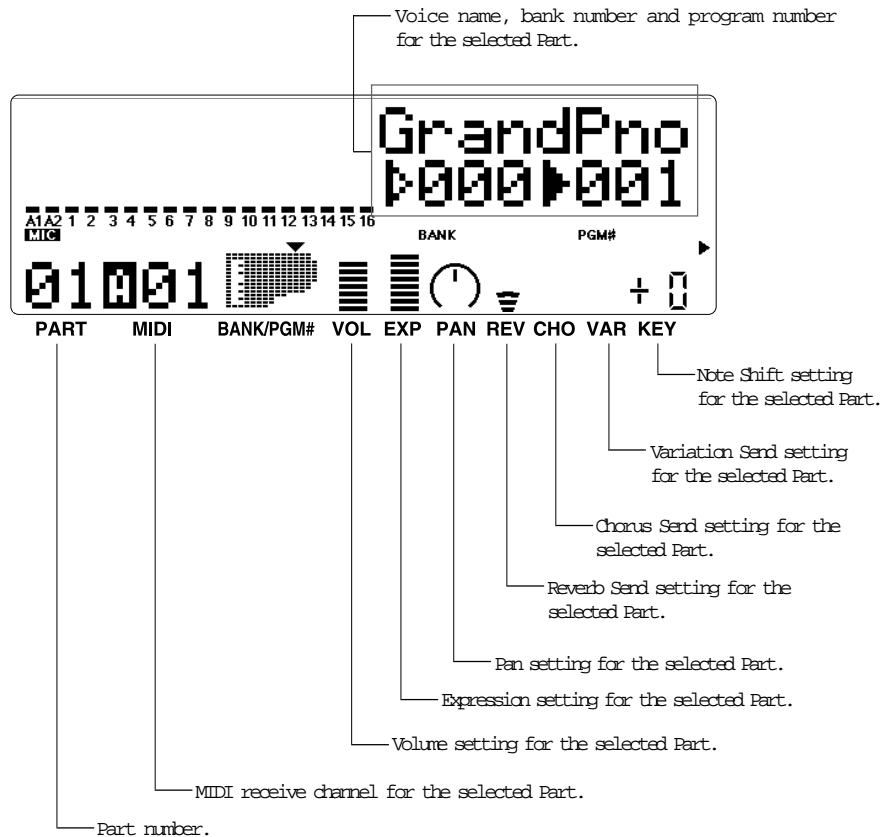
Voice name, bank number and program number for the selected Part.

GrandPno
▷000▶001

A1 A2 1 2 3 4 5 6 7 8 9 10 11 12 13 14 15 16
MIC

BANK PGM#

01A01 + 0

PART MIDI BANK/PGM# VOL EXP PAN REV CHO VAR KEY

Note Shift setting for the selected Part.

Variation Send setting for the selected Part.

Chorus Send setting for the selected Part.

Reverb Send setting for the selected Part.

Pan setting for the selected Part.

Expression setting for the selected Part.

Volume setting for the selected Part.

MIDI receive channel for the selected Part.

Part number.